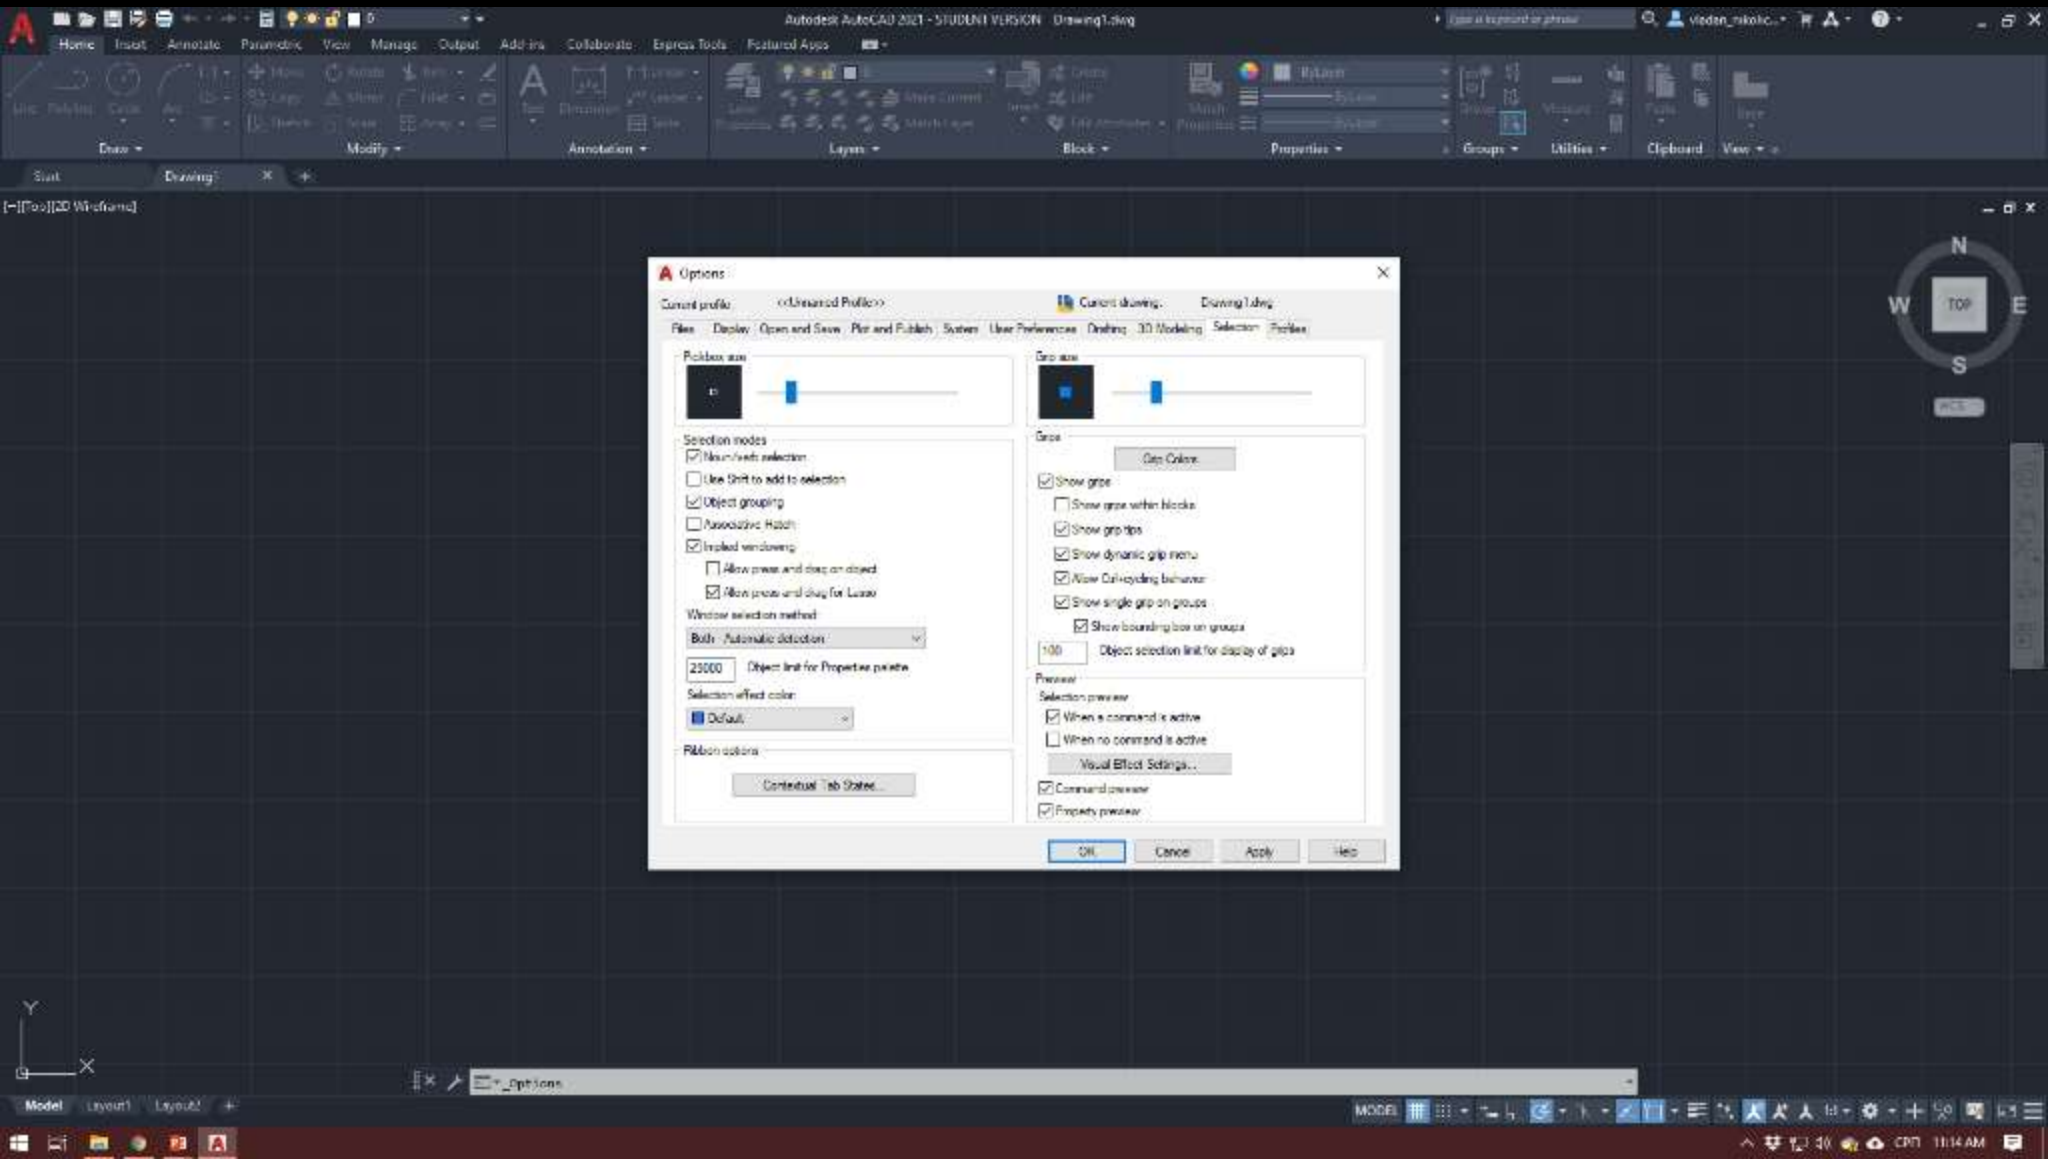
Autodesk AutoCAD 2021 - STUDENT VERSION Drawing1.dwg

Type a keyword or phrase

vladan_nikolic...

Home Insert Annotate Parametric View Manage Output Add-ins Collaborate Express Tools Featured Apps

Line Polyline Circle Arc

Draw

Move Rotate Trim Copy Mirror Fillet Stretch Scale Array

Modify

Text Dimension Linear Leader Table

Annotation

Layer Properties Make Current Match Layer

Layers

Insert Create Edit Edit Attributes

Block

Match Properties ByLayer ByLayer ByLayer

Properties

Group

Groups

Measure

Utilities

Paste

Clipboard

Base

View

Start Drawing1

[-][Top][2D Wireframe]

Options

Current profile: <<Unnamed Profile>> Current drawing: Drawing1.dwg

Files Display Open and Save Plot and Publish System User Preferences Drafting 3D Modeling Selection Profiles

Pickbox size

Grip size

Selection modes

Noun/verb selection

Use Shift to add to selection

Object grouping

Associative Hatch

Implied windowing

Allow press and drag on object

Allow press and drag for Lasso

Window selection method:

Both - Automatic detection

25000 Object limit for Properties palette

Selection effect color:

Default

Ribbon options

Contextual Tab States...

Grips

Grip Colors...

Show grips

Show grips within blocks

Show grip tips

Show dynamic grip menu

Allow Ctrl+cycling behavior

Show single grip on groups

Show bounding box on groups

100 Object selection limit for display of grips

Preview

Selection preview

When a command is active

When no command is active

Visual Effect Settings...

Command preview

Property preview

OK Cancel Apply Help

N W TOP E S

WCS

Y X

Type a command

_options

Model Layout1 Layout2

MODEL

11:14 AM